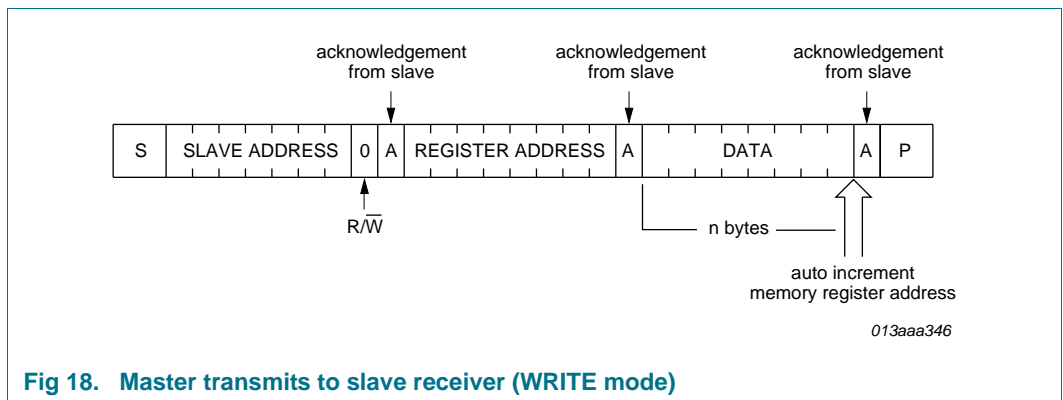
acknowledgement from slave

acknowledgement from slave

acknowledgement from slave

S | SLAVE ADDRESS | 0 | A | REGISTER ADDRESS | A | DATA | A | P

$R/\overline{W}$

n bytes

auto increment memory register address

013aaa346

Fig 18. Master transmits to slave receiver (WRITE mode)